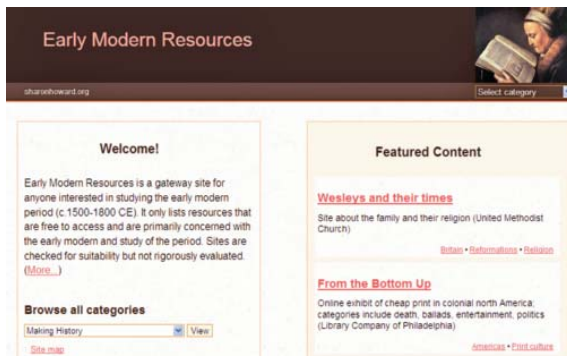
Early Modern Resources

sharonhoward.org

Select category

Welcome!

Early Modern Resources is a gateway site for anyone interested in studying the early modern period (c.1500-1800 CE). It only lists resources that are free to access and are primarily concerned with the early modern and study of the period. Sites are checked for suitability but not rigorously evaluated. (More...)

Browse all categories

Making History

View

Site map

Featured Content

Wesleys and their times

Site about the family and their religion (United Methodist Church)

Britain • Reformations • Religion

From the Bottom Up

Online exhibit of cheap print in colonial north America; categories include death, ballads, entertainment, politics (Library Company of Philadelphia)

Americas • Print culture